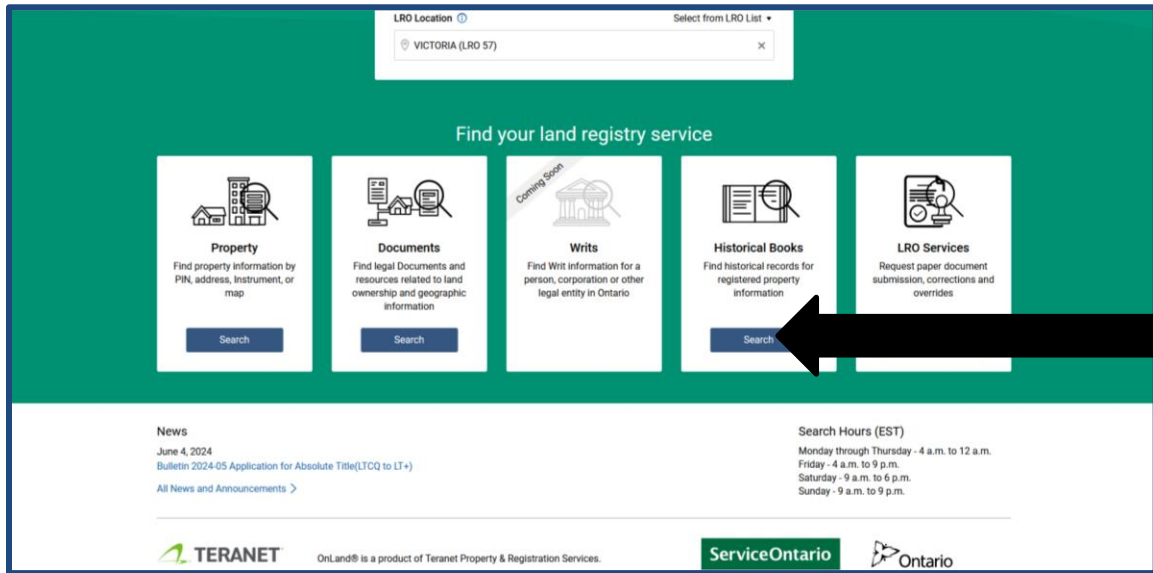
LRO Location ⓘ
Select from LRO List ▾
VICTORIA (LRO 57) ×

Find your land registry service

Property
Find property information by PIN, address, Instrument, or map
Search

Documents
Find legal Documents and resources related to land ownership and geographic information
Search

Coming Soon
Writs
Find Writ information for a person, corporation or other legal entity in Ontario

Historical Books
Find historical records for registered property information
Search

LRO Services
Request paper document submission, corrections and overrides

News
June 4, 2024
Bulletin 2024-05 Application for Absolute Title(LTCQ to LT+)
All News and Announcements >

Search Hours (EST)
Monday through Thursday - 4 a.m. to 12 a.m.
Friday - 4 a.m. to 9 p.m.
Saturday - 9 a.m. to 6 p.m.
Sunday - 9 a.m. to 9 p.m.

TERANET
OnLand® is a product of Teranet Property & Registration Services.
ServiceOntario
Ontario